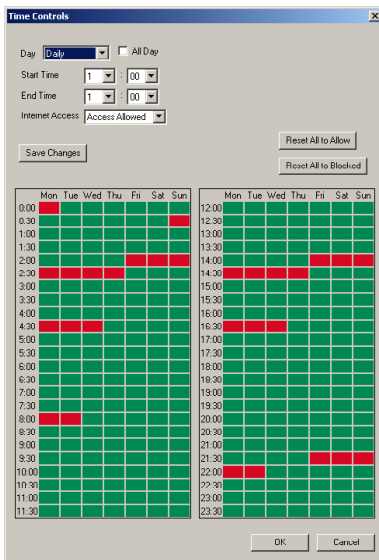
Time Controls

Day Daily
All Day
Start Time 1 : 00
End Time 1 : 00
Internet Access Access Allowed

Save Changes
Reset All to Allow
Reset All to Blocked

| | Mon | Tue | Wed | Thu | Fri | Sat | Sun |
|---|---|---|---|---|---|---|---|
| 0:00 | | | | | | | |
| 0:30 | | | | | | | |
| 1:00 | | | | | | | |
| 1:30 | | | | | | | |
| 2:00 | | | | | | | |
| 2:30 | | | | | | | |
| 3:00 | | | | | | | |
| 3:30 | | | | | | | |
| 4:00 | | | | | | | |
| 4:30 | | | | | | | |
| 5:00 | | | | | | | |
| 5:30 | | | | | | | |
| 6:00 | | | | | | | |
| 6:30 | | | | | | | |
| 7:00 | | | | | | | |
| 7:30 | | | | | | | |
| 8:00 | | | | | | | |
| 8:30 | | | | | | | |
| 9:00 | | | | | | | |
| 9:30 | | | | | | | |
| 10:00 | | | | | | | |
| 10:30 | | | | | | | |
| 11:00 | | | | | | | |
| 11:30 | | | | | | | |

| | Mon | Tue | Wed | Thu | Fri | Sat | Sun |
|---|---|---|---|---|---|---|---|
| 12:00 | | | | | | | |
| 12:30 | | | | | | | |
| 13:00 | | | | | | | |
| 13:30 | | | | | | | |
| 14:00 | | | | | | | |
| 14:30 | | | | | | | |
| 15:00 | | | | | | | |
| 15:30 | | | | | | | |
| 16:00 | | | | | | | |
| 16:30 | | | | | | | |
| 17:00 | | | | | | | |
| 17:30 | | | | | | | |
| 18:00 | | | | | | | |
| 18:30 | | | | | | | |
| 19:00 | | | | | | | |
| 19:30 | | | | | | | |
| 20:00 | | | | | | | |
| 20:30 | | | | | | | |
| 21:00 | | | | | | | |
| 21:30 | | | | | | | |
| 22:00 | | | | | | | |
| 22:30 | | | | | | | |
| 23:00 | | | | | | | |
| 23:30 | | | | | | | |

OK
Cancel